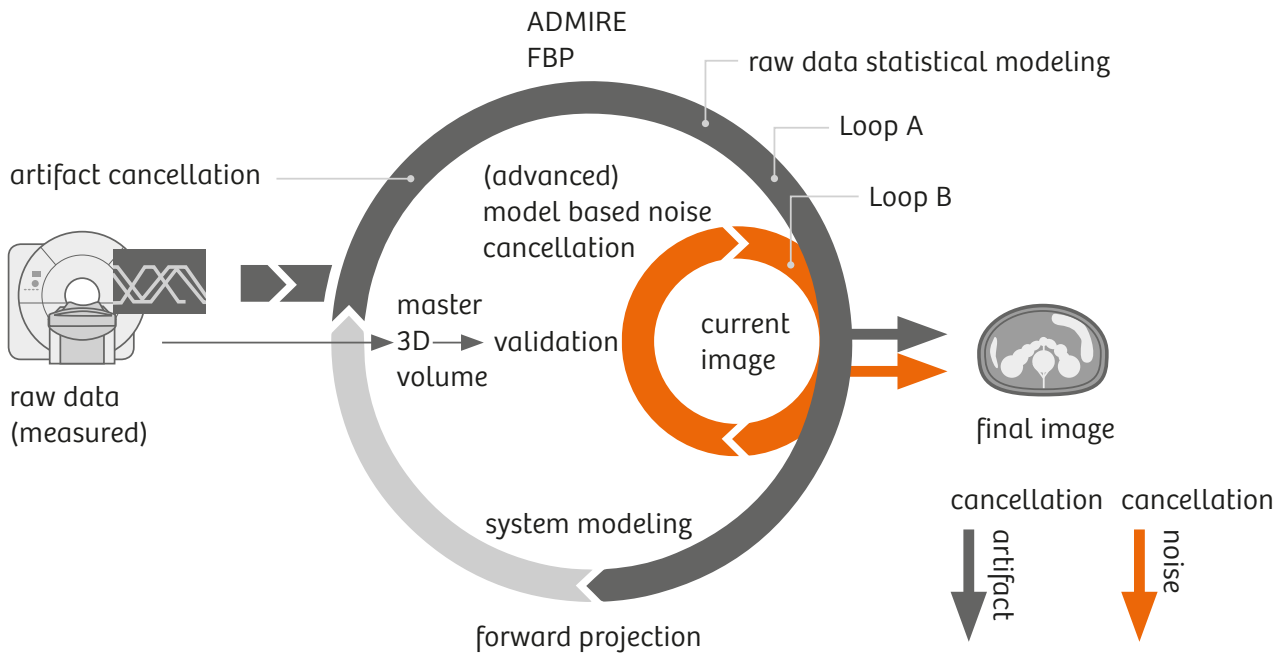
ADMIRE
FBP

raw data statistical modeling

Loop A

artifact cancellation

(advanced) model based noise cancellation

Loop B

master 3D volume

validation

current image

raw data (measured)

final image

system modeling

forward projection

artifact cancellation

noise cancellation